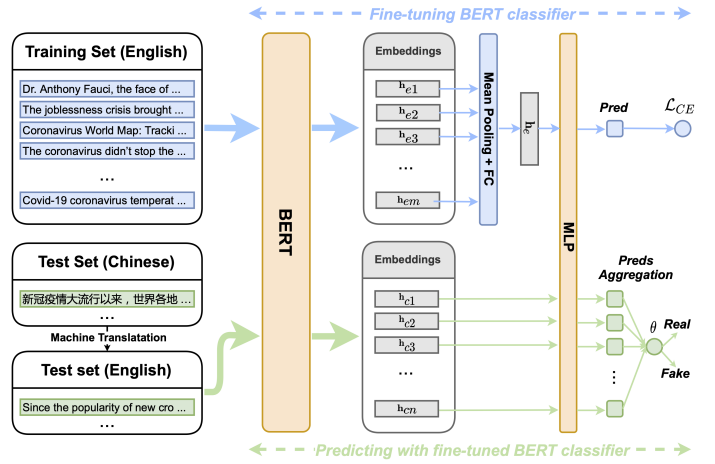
Fine-tuning BERT classifier

Training Set (English)

Dr. Anthony Fauci, the face of ...

The joblessness crisis brought ...

Coronavirus World Map: Tracki ...

The coronavirus didn't stop the ...

...

Covid-19 coronavirus temperat ...

Test Set (Chinese)

新冠疫情大流行以来，世界各地 ...

Machine Translatation

Test set (English)

Since the popularity of new cro ...

...

BERT

Embeddings

$h_{e1}$

$h_{e2}$

$h_{e3}$

...

$h_{em}$

Mean Pooling + FC

$h_e$

MLP

Pred

$\mathcal{L}_{CE}$

Embeddings

$h_{c1}$

$h_{c2}$

$h_{c3}$

...

$h_{cn}$

Preds Aggregation

$\theta$

Real

Fake

Predicting with fine-tuned BERT classifier